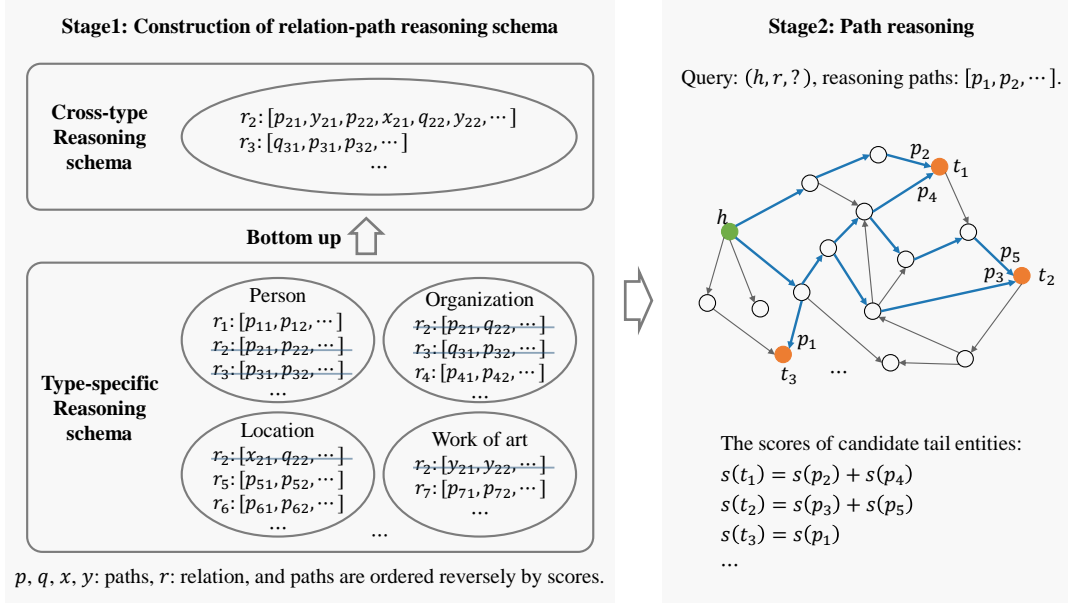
Stage1: Construction of relation-path reasoning schema

Cross-type Reasoning schema

$r_2$: $[p_{21}, y_{21}, p_{22}, x_{21}, q_{22}, y_{22}, \cdots]$
$r_3$: $[q_{31}, p_{31}, p_{32}, \cdots]$
…

Bottom up

Type-specific Reasoning schema

Person
$r_1$: $[p_{11}, p_{12}, \cdots]$
$r_2$: $[p_{21}, p_{22}, \cdots]$
$r_3$: $[p_{31}, p_{32}, \cdots]$
…

Organization
$r_2$: $[p_{21}, q_{22}, \cdots]$
$r_3$: $[q_{31}, p_{32}, \cdots]$
$r_4$: $[p_{41}, p_{42}, \cdots]$
…

Location
$r_2$: $[x_{21}, q_{22}, \cdots]$
$r_5$: $[p_{51}, p_{52}, \cdots]$
$r_6$: $[p_{61}, p_{62}, \cdots]$
…

Work of art
$r_2$: $[y_{21}, y_{22}, \cdots]$
$r_7$: $[p_{71}, p_{72}, \cdots]$
…

…

$p$, $q$, $x$, $y$: paths, $r$: relation, and paths are ordered reversely by scores.

Stage2: Path reasoning

Query: $(h, r, ?)$, reasoning paths: $[p_1, p_2, \cdots]$.

$h$ $p_2$ $t_1$ $p_4$ $p_5$ $p_3$ $t_2$ $p_1$ $t_3$ …

The scores of candidate tail entities:
$s(t_1) = s(p_2) + s(p_4)$
$s(t_2) = s(p_3) + s(p_5)$
$s(t_3) = s(p_1)$
…